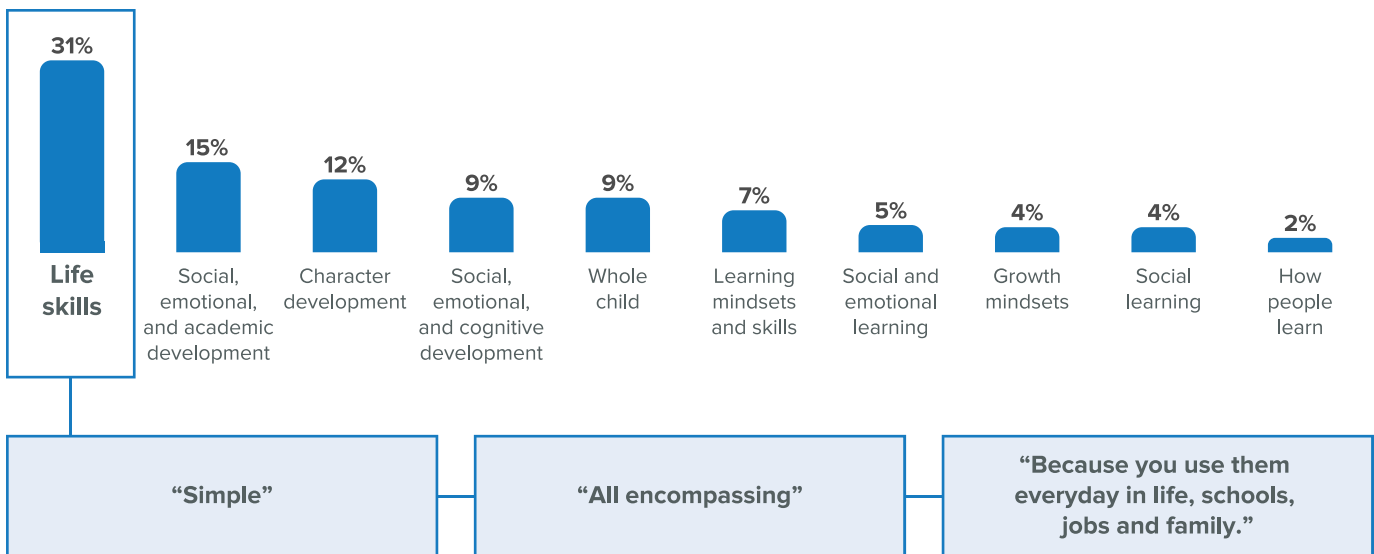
31%
Life skills

15%
Social, emotional, and academic development

12%
Character development

9%
Social, emotional, and cognitive development

9%
Whole child

7%
Learning mindsets and skills

5%
Social and emotional learning

4%
Growth mindsets

4%
Social learning

2%
How people learn

“Simple”

“All encompassing”

“Because you use them everyday in life, schools, jobs and family.”